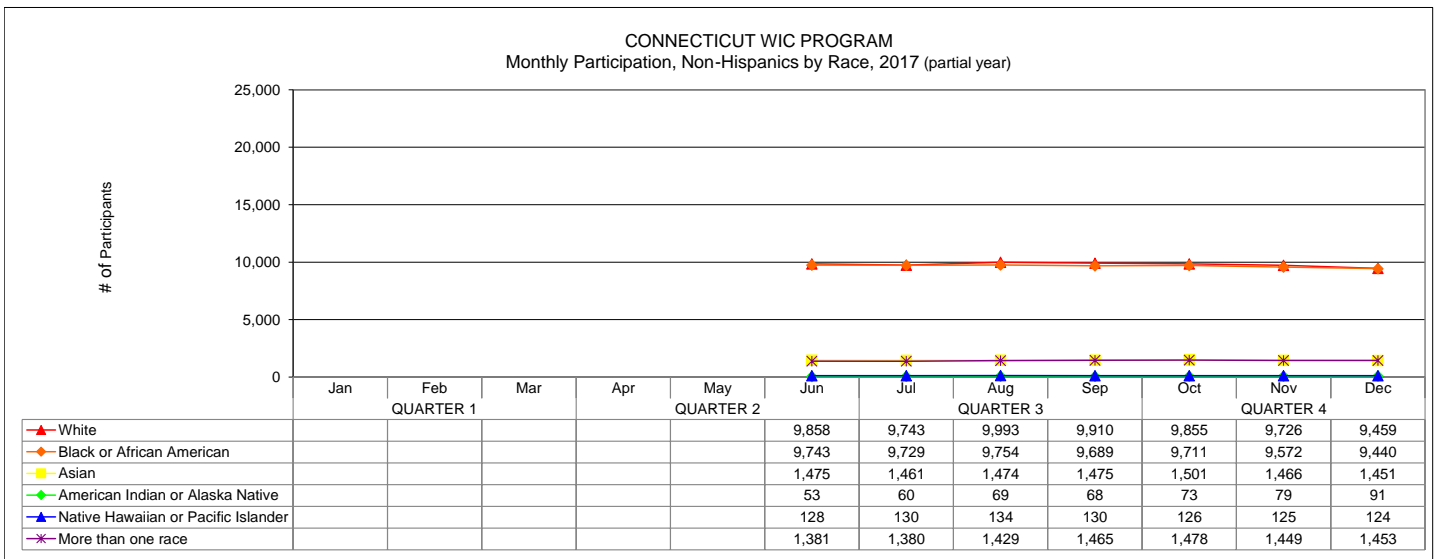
CONNECTICUT WIC PROGRAM
Monthly Participation, Non-Hispanics by Race, 2017 (partial year)

# of Participants

25,000
20,000
15,000
10,000
5,000
0

| | Jan | Feb | Mar | Apr | May | Jun | Jul | Aug | Sep | Oct | Nov | Dec |
|---|---|---|---|---|---|---|---|---|---|---|---|---|
| | | QUARTER 1 | | | QUARTER 2 | | | QUARTER 3 | | | QUARTER 4 | |
| White | | | | | | 9,858 | 9,743 | 9,993 | 9,910 | 9,855 | 9,726 | 9,459 |
| Black or African American | | | | | | 9,743 | 9,729 | 9,754 | 9,689 | 9,711 | 9,572 | 9,440 |
| Asian | | | | | | 1,475 | 1,461 | 1,474 | 1,475 | 1,501 | 1,466 | 1,451 |
| American Indian or Alaska Native | | | | | | 53 | 60 | 69 | 68 | 73 | 79 | 91 |
| Native Hawaiian or Pacific Islander | | | | | | 128 | 130 | 134 | 130 | 126 | 125 | 124 |
| More than one race | | | | | | 1,381 | 1,380 | 1,429 | 1,465 | 1,478 | 1,449 | 1,453 |